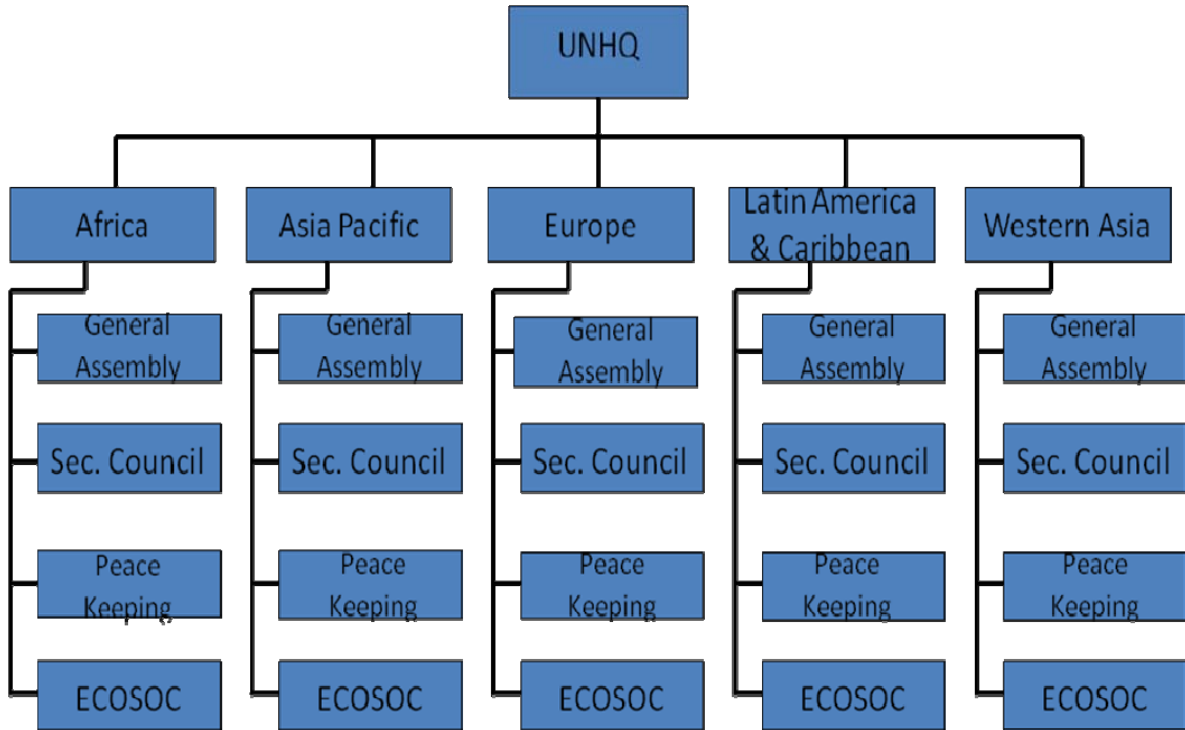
UNHQ

Africa

General Assembly

Sec. Council

Peace Keeping

ECOSOC

Asia Pacific

General Assembly

Sec. Council

Peace Keeping

ECOSOC

Europe

General Assembly

Sec. Council

Peace Keeping

ECOSOC

Latin America & Caribbean

General Assembly

Sec. Council

Peace Keeping

ECOSOC

Western Asia

General Assembly

Sec. Council

Peace Keeping

ECOSOC